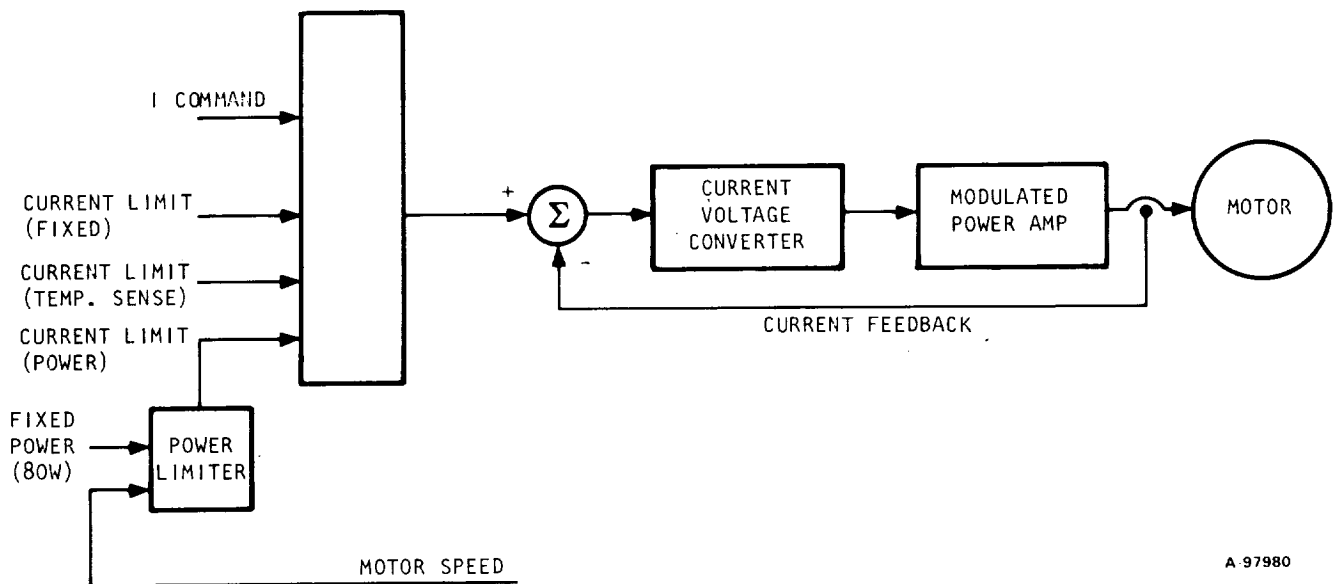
I COMMAND

CURRENT LIMIT (FIXED)

CURRENT LIMIT (TEMP. SENSE)

CURRENT LIMIT (POWER)

FIXED POWER (80W)

POWER LIMITER

+

$\Sigma$

-

CURRENT VOLTAGE CONVERTER

MODULATED POWER AMP

MOTOR

CURRENT FEEDBACK

MOTOR SPEED

A-97980